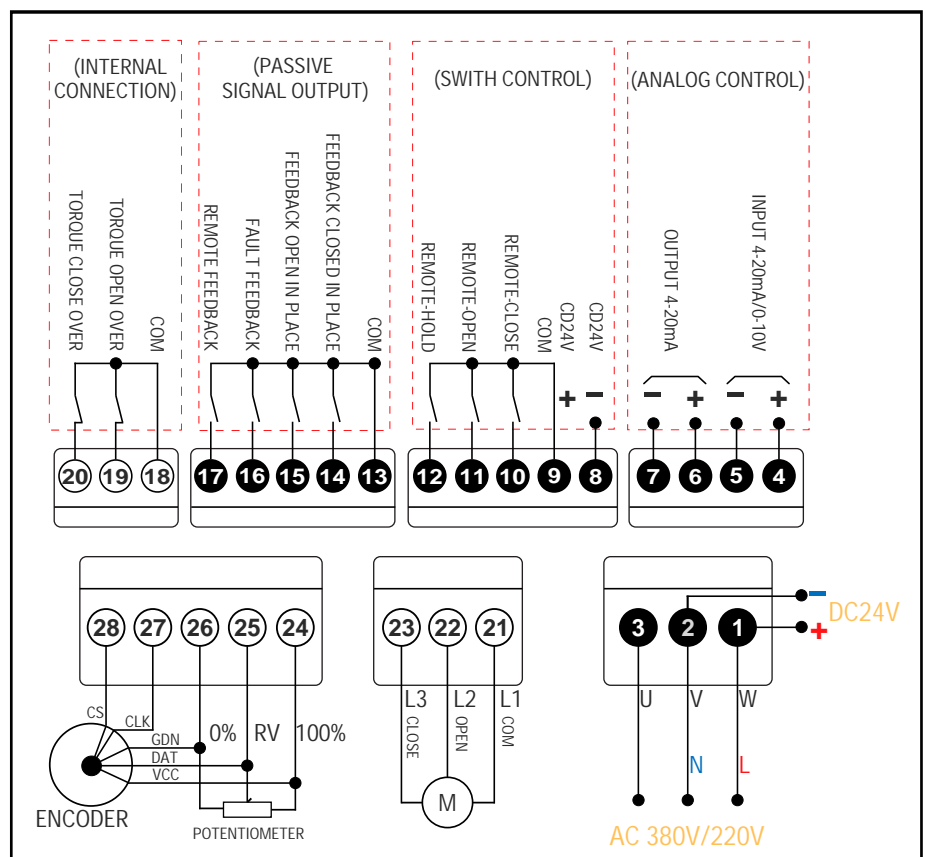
(INTERNAL CONNECTION)

TORQUE CLOSE OVER
TORQUE OPEN OVER
COM

20 19 18

(PASSIVE SIGNAL OUTPUT)

REMOTE FEEDBACK
FAULT FEEDBACK
FEEDBACK OPEN IN PLACE
FEEDBACK CLOSED IN PLACE
COM

17 16 15 14 13

(SWITH CONTROL)

REMOTE-HOLD
REMOTE-OPEN
REMOTE-CLOSE
COM
CD24V
CD24V
+ −

12 11 10 9 8

(ANALOG CONTROL)

OUTPUT 4-20mA
INPUT 4-20mA/0-10V
− + − +

7 6 5 4

28 27 26 25 24

CS
CLK
GDN
DAT
VCC
0%
RV
100%
ENCODER
POTENTIOMETER

23 22 21

L3 L2 L1
CLOSE OPEN COM
M

3 2 1

−
+
DC24V
U V W
N L
AC 380V/220V